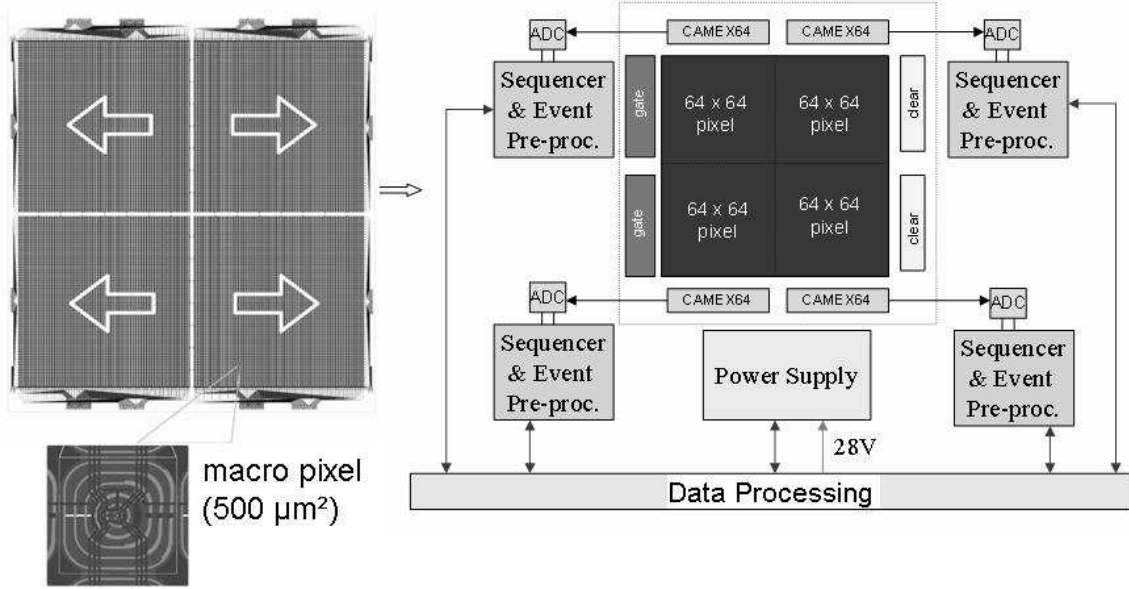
macro pixel (500 µm²)

ADC
CAMEX64
CAMEX64
ADC

Sequencer & Event Pre-proc.

gate
64 x 64 pixel
64 x 64 pixel
clear

Sequencer & Event Pre-proc.

gate
64 x 64 pixel
64 x 64 pixel
clear

ADC
CAMEX64
CAMEX64
ADC

Sequencer & Event Pre-proc.

Power Supply

Sequencer & Event Pre-proc.

28V

Data Processing